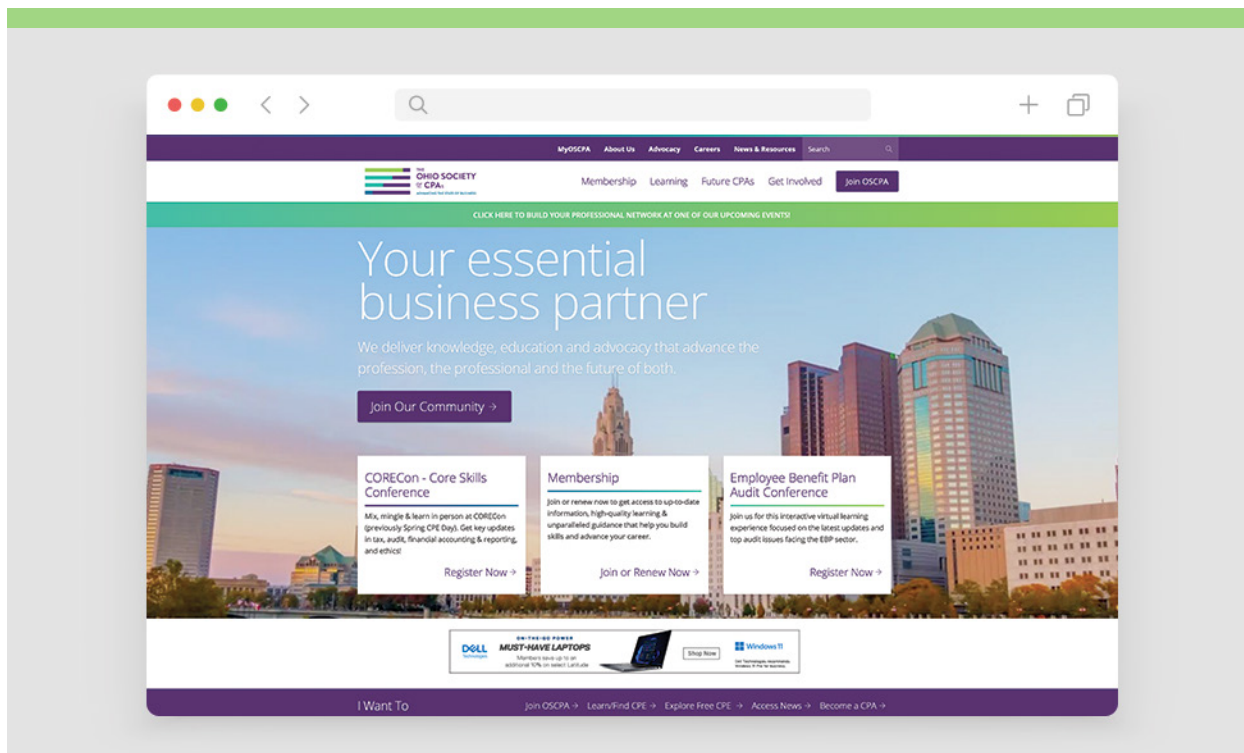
MyOSCPA About Us Advocacy Careers News & Resources Search

THE OHIO SOCIETY OF CPAs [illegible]

Membership Learning Future CPAs Get Involved Join OSCPA

CLICK HERE TO BUILD YOUR PROFESSIONAL NETWORK AT ONE OF OUR UPCOMING EVENTS!

Your essential business partner

We deliver knowledge, education and advocacy that advance the profession, the professional and the future of both.

Join Our Community →

CORECon - Core Skills Conference

Mix, mingle & learn in person at CORECon (previously Spring CPE Day). Get key updates in tax, audit, financial accounting & reporting, and ethics!

Register Now →

Membership

Join or renew now to get access to up-to-date information, high-quality learning & unparalleled guidance that help you build skills and advance your career.

Join or Renew Now →

Employee Benefit Plan Audit Conference

Join us for this interactive virtual learning experience focused on the latest updates and top audit issues facing the EBP sector.

Register Now →

DELL Technologies ON-THE-GO POWER MUST-HAVE LAPTOPS Members save up to an additional 10% on select Latitude Shop Now Windows 11 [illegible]

I Want To

Join OSCPA → Learn/Find CPE → Explore Free CPE → Access News → Become a CPA →